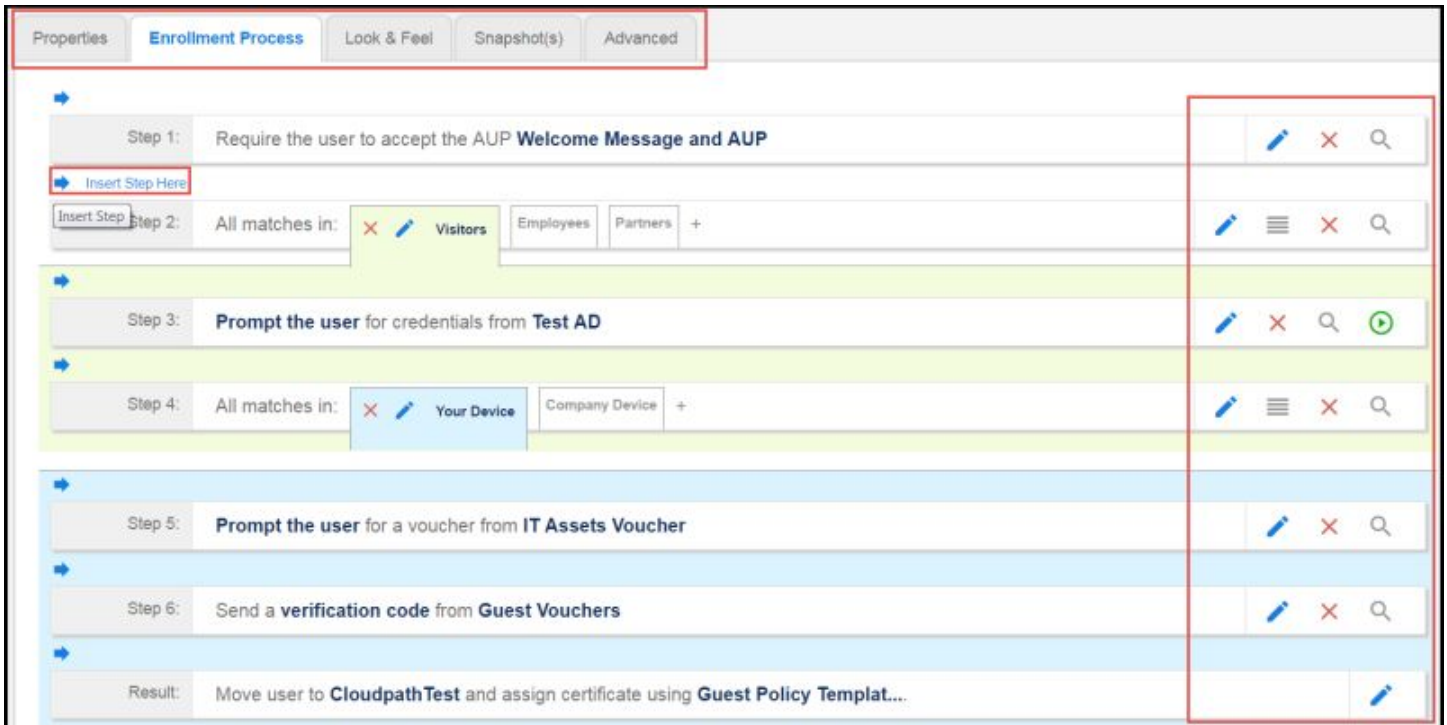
Properties | Enrollment Process | Look & Feel | Snapshot(s) | Advanced

Step 1: Require the user to accept the AUP **Welcome Message and AUP**

Insert Step Here

Insert Step Step 2: All matches in: Visitors Employees Partners +

Step 3: **Prompt the user** for credentials from **Test AD**

Step 4: All matches in: Your Device Company Device +

Step 5: **Prompt the user** for a voucher from **IT Assets Voucher**

Step 6: Send a **verification code** from **Guest Vouchers**

Result: Move user to **CloudpathTest** and assign certificate using **Guest Policy Templat...**